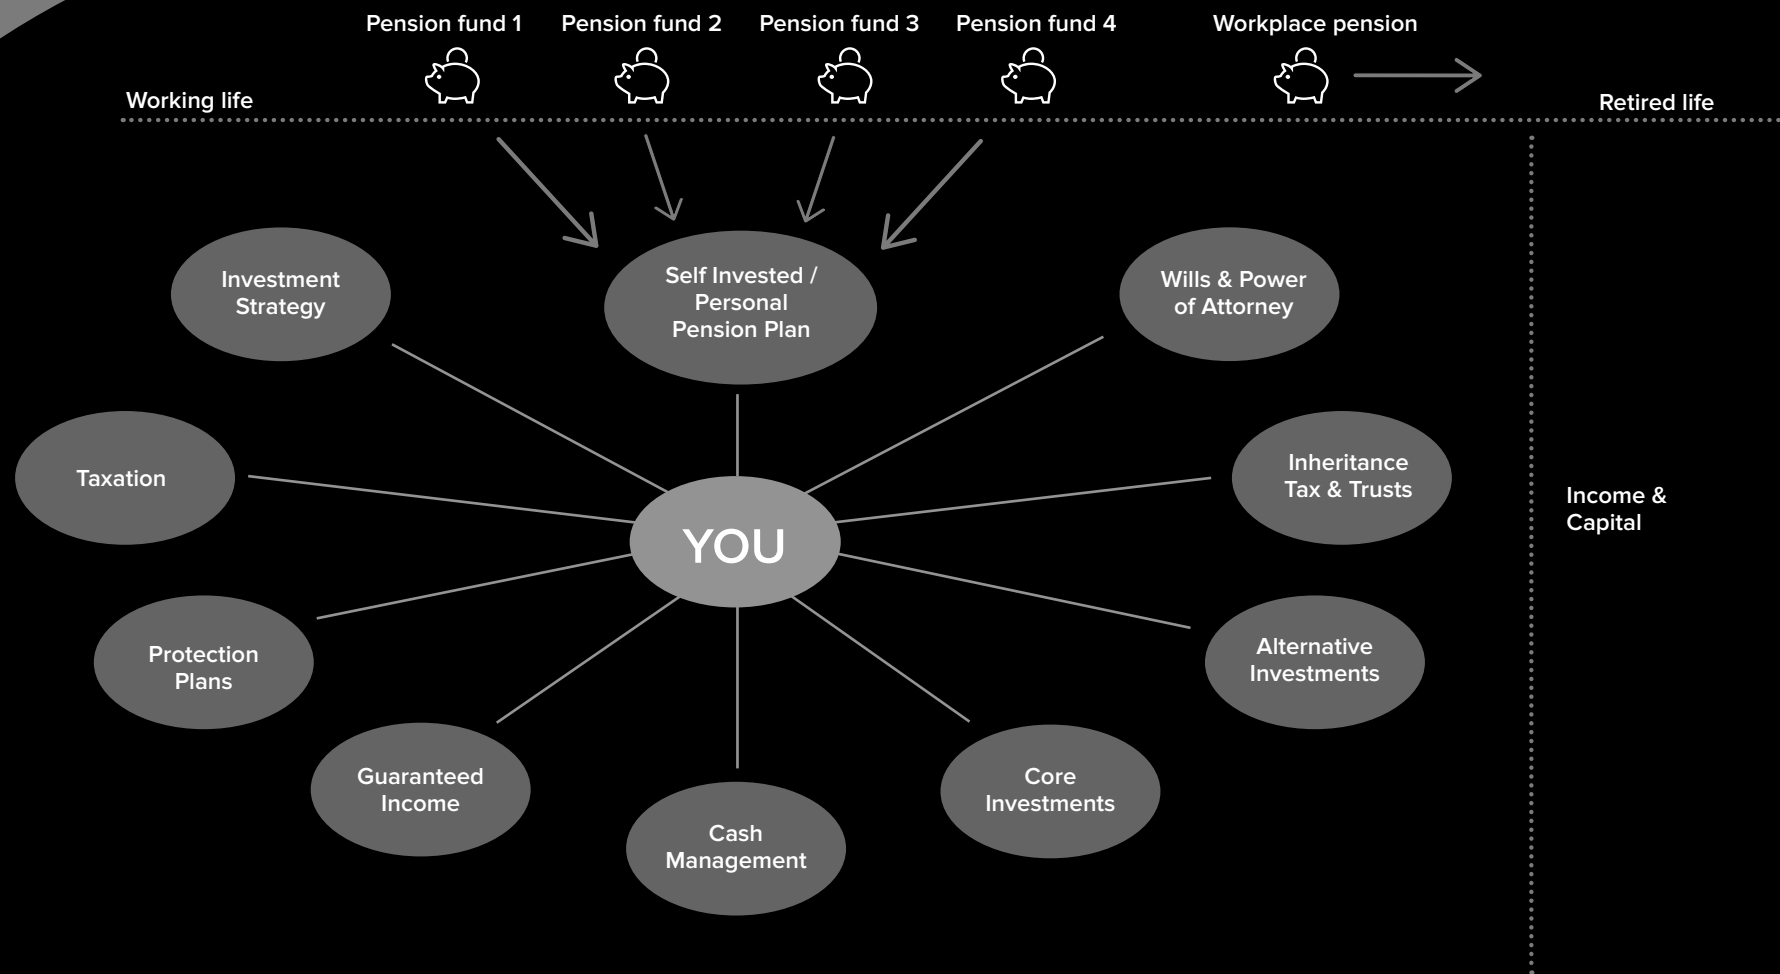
Pension fund 1 Pension fund 2 Pension fund 3 Pension fund 4 Workplace pension

Working life

Retired life

Investment Strategy

Self Invested / Personal Pension Plan

Wills & Power of Attorney

Taxation

YOU

Inheritance Tax & Trusts

Income & Capital

Protection Plans

Alternative Investments

Guaranteed Income

Cash Management

Core Investments